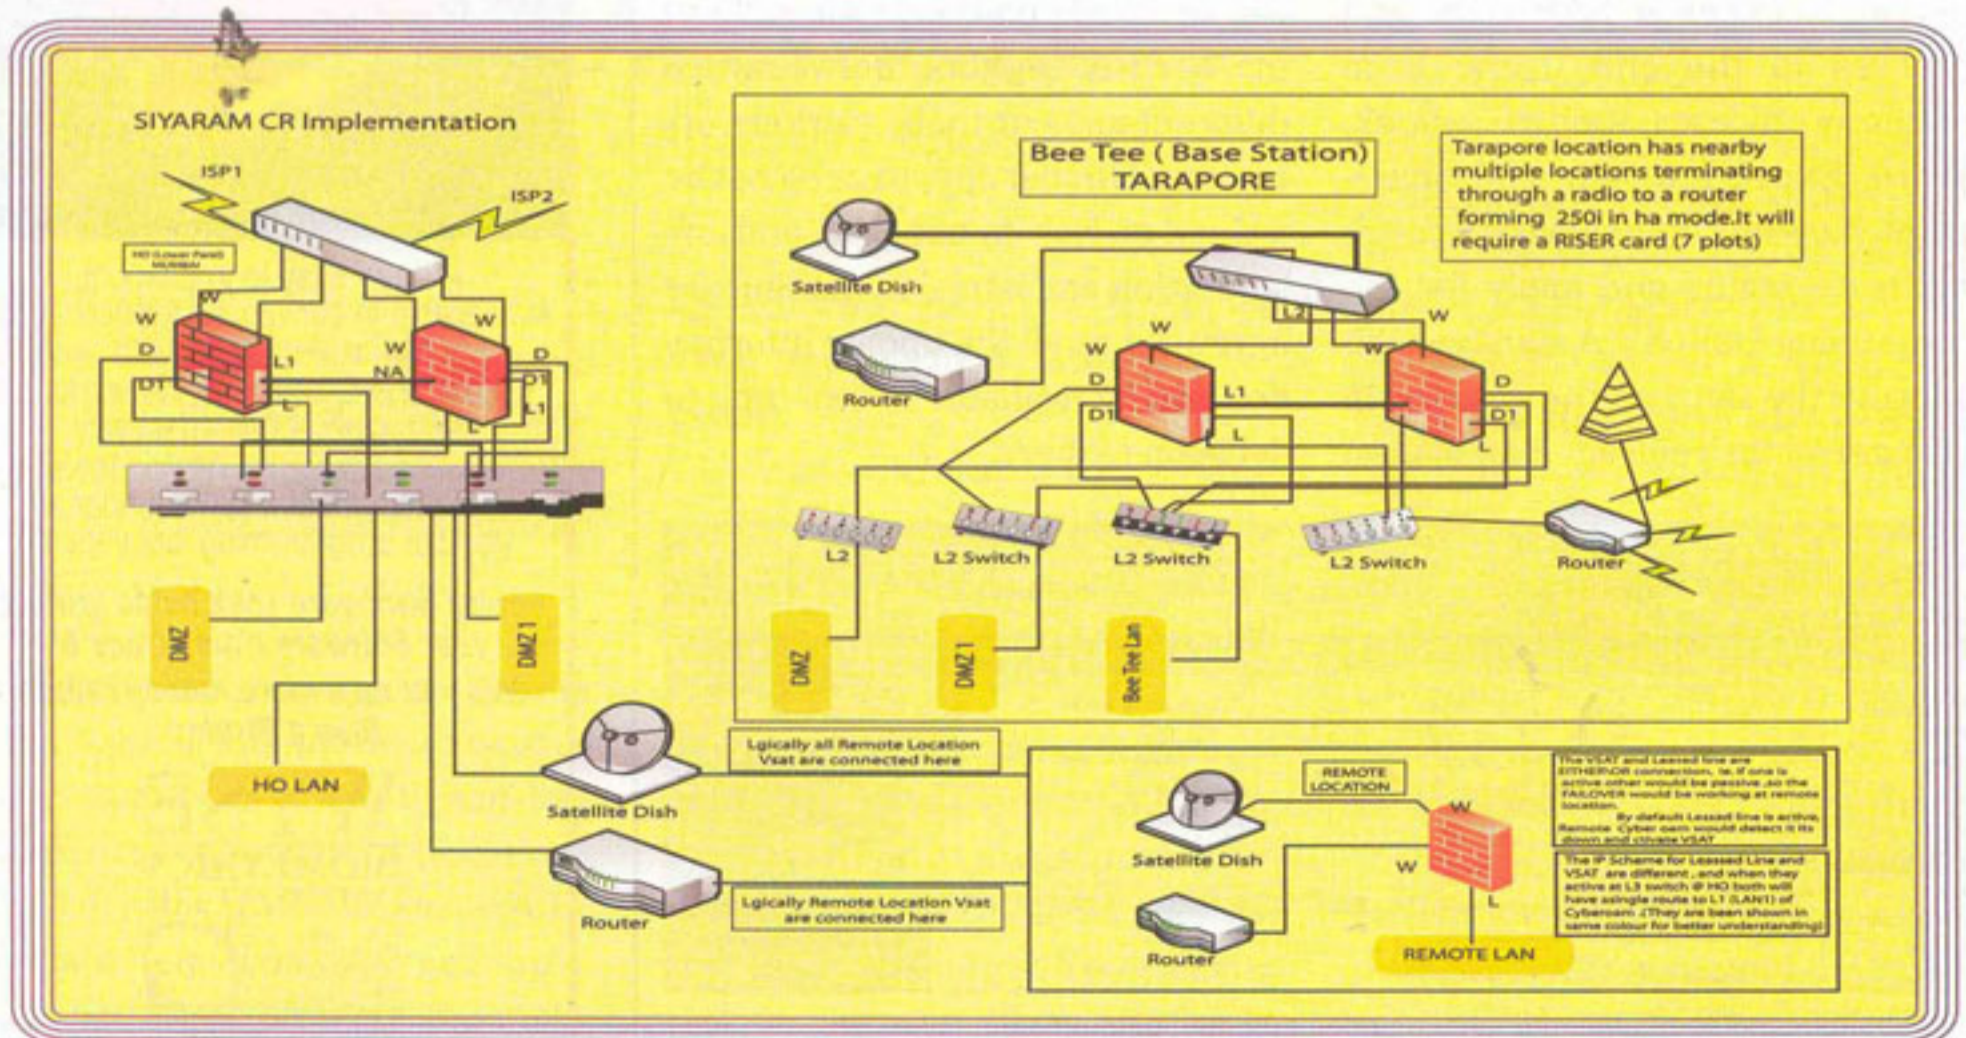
SIYARAM CR Implementation

ISP1

ISP2

HO (Lower Parel) MUMBAI

W
W
D
D1
L1
L
W
NA
W
D
D1
L1
L

DMZ

DMZ 1

HO LAN

Satellite Dish

Router

Lgically all Remote Location Vsat are connected here

Lgically Remote Location Vsat are connected here

Bee Tee ( Base Station) TARAPORE

Tarapore location has nearby multiple locations terminating through a radio to a router forming 250i in ha mode.It will require a RISER card (7 plots)

Satellite Dish

Router

L2

W
W
D
D1
L1
L
W
W
D
D1
L

L2
L2 Switch
L2 Switch
L2 Switch

Router

DMZ

DMZ 1

Bee Tee Lan

REMOTE LOCATION

Satellite Dish

Router

W
W
L

REMOTE LAN

The VSAT and Leased line are EITHER/OR connection, ie. if one is active other would be passive ,so the FAILOVER would be working at remote location. By default Leased line is active, Remote Cyber oam would detect it its down and ctivate VSAT

The IP Scheme for Leassed Line and VSAT are different ,and when they active at L3 switch @ HO both will have asingle route to L1 (LAN1) of Cyberoam .(They are been shown in same colour for better understanding)